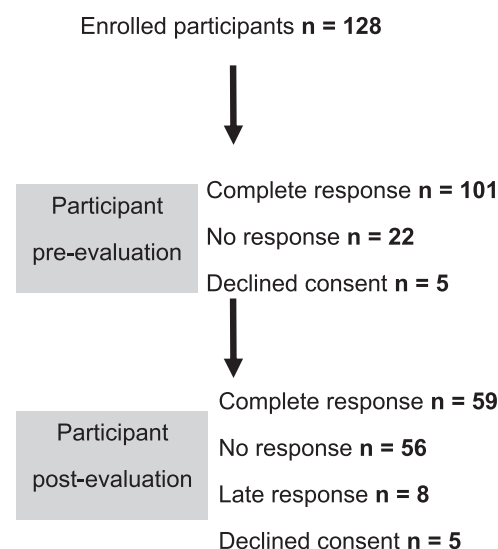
Enrolled participants **n = 128**

Participant pre-evaluation

Complete response **n = 101**

No response **n = 22**

Declined consent **n = 5**

Participant post-evaluation

Complete response **n = 59**

No response **n = 56**

Late response **n = 8**

Declined consent **n = 5**